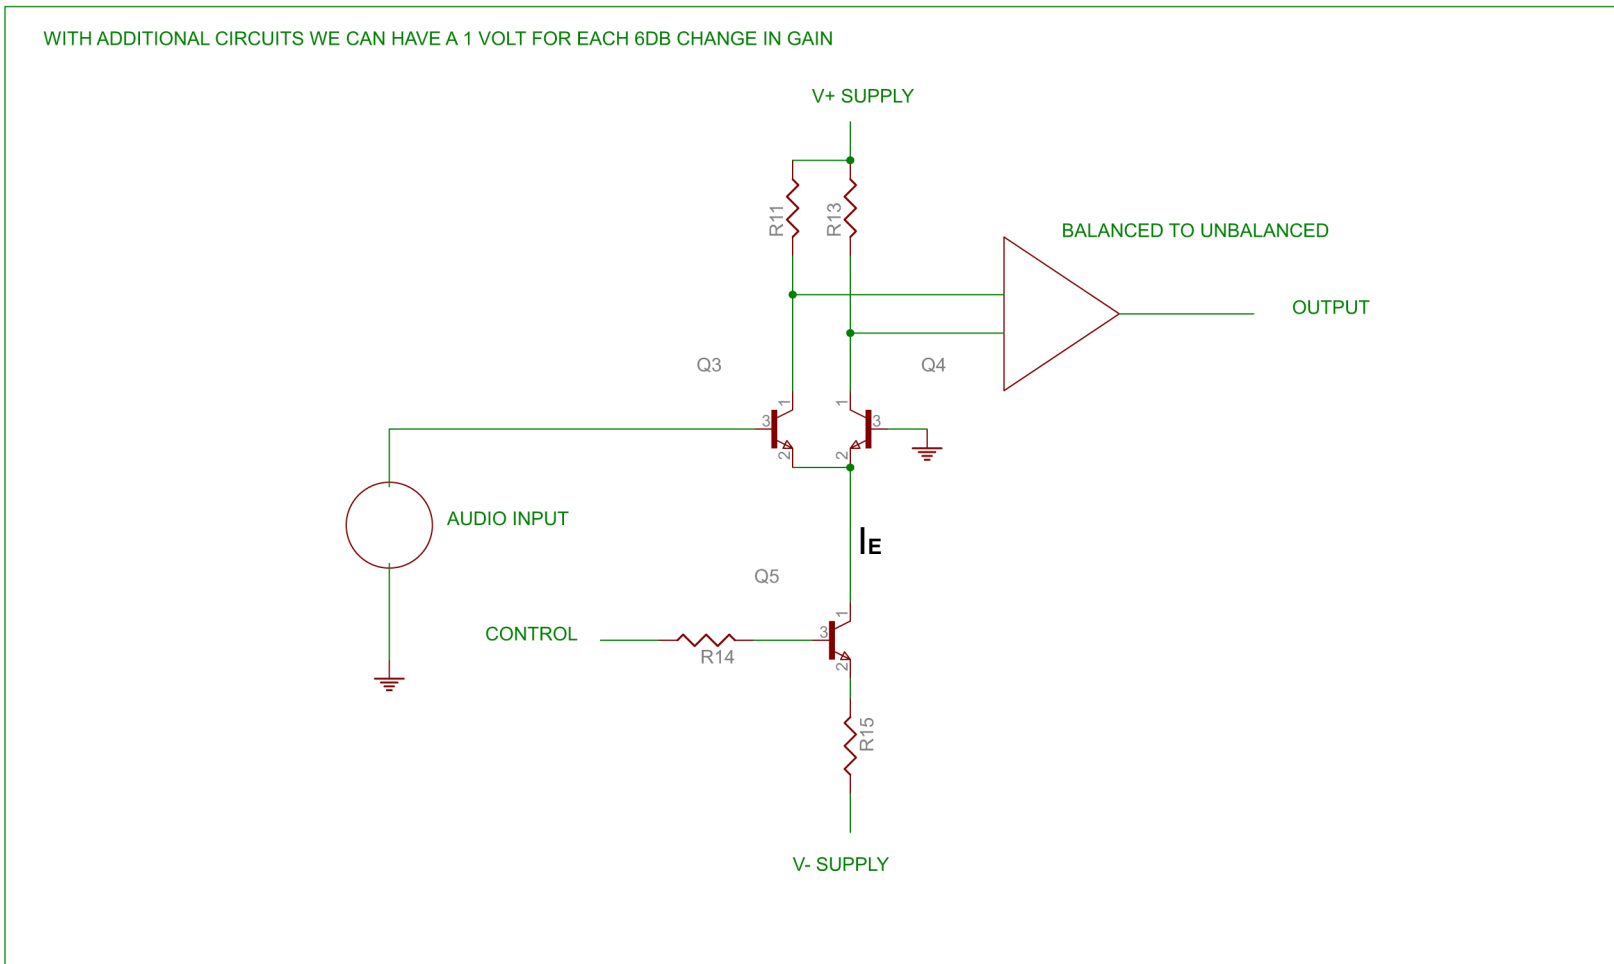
WITH ADDITIONAL CIRCUITS WE CAN HAVE A 1 VOLT FOR EACH 6DB CHANGE IN GAIN

V+ SUPPLY

R11

R13

BALANCED TO UNBALANCED

OUTPUT

Q3

Q4

1

3

2

1

3

2

AUDIO INPUT

$I_E$

Q5

CONTROL

R14

1

3

2

R15

V- SUPPLY